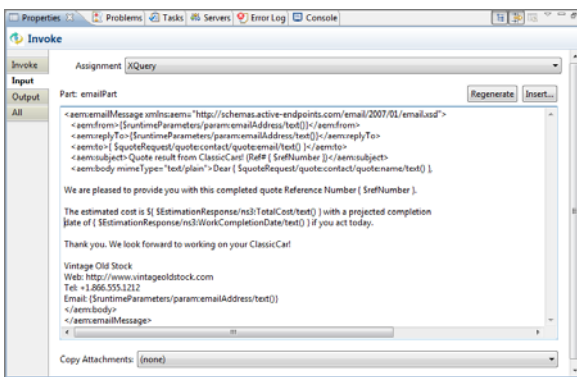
Properties | Problems | Tasks | Servers | Error Log | Console

Invoke

Invoke
Input
Output
All

Assignment XQuery

Part: emailPart

Regenerate | Insert...

<aem:emailMessage xmlns:aem="http://schemas.active-endpoints.com/email/2007/01/email.xsd">
<aem:from>{$runtimeParameters/param:emailAddress/text()}</aem:from>
<aem:replyTo>{$runtimeParameters/param:emailAddress/text()}</aem:replyTo>
<aem:to>{ $quoteRequest/quote:contact/quote:email/text() }</aem:to>
<aem:subject>Quote result from ClassicCar! (Ref# { $refNumber })</aem:subject>
<aem:body mimeType="text/plain">Dear { $quoteRequest/quote:contact/quote:name/text() },

We are pleased to provide you with this completed quote Reference Number { $refNumber }.

The estimated cost is ${ $EstimationResponse/ns3:TotalCost/text() } with a projected completion date of { $EstimationResponse/ns3:WorkCompletionDate/text() } if you act today.

Thank you. We look forward to working on your ClassicCar!

Vintage Old Stock
Web: http://www.vintageoldstock.com
Tel: +1.866.555.1212
Email: {$runtimeParameters/param:emailAddress/text()}
</aem:body>
</aem:emailMessage>

Copy Attachments: (none)